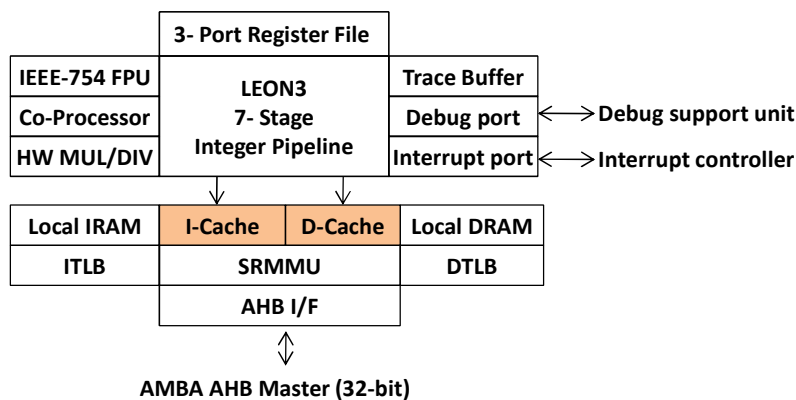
3- Port Register File

IEEE-754 FPU

Co-Processor

HW MUL/DIV

LEON3
7- Stage
Integer Pipeline

Trace Buffer

Debug port

Interrupt port

Debug support unit

Interrupt controller

Local IRAM

I-Cache

D-Cache

Local DRAM

ITLB

SRMMU

DTLB

AHB I/F

AMBA AHB Master (32-bit)